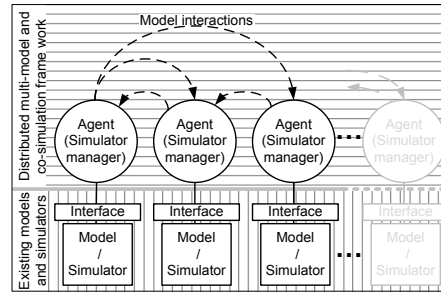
Distributed multi-model and co-simulation frame work

Model interactions

Agent (Simulator manager)

Agent (Simulator manager)

Agent (Simulator manager)

Agent (Simulator manager)

Existing models and simulators

Interface

Model / Simulator

Interface

Model / Simulator

Interface

Model / Simulator

Interface

Model / Simulator